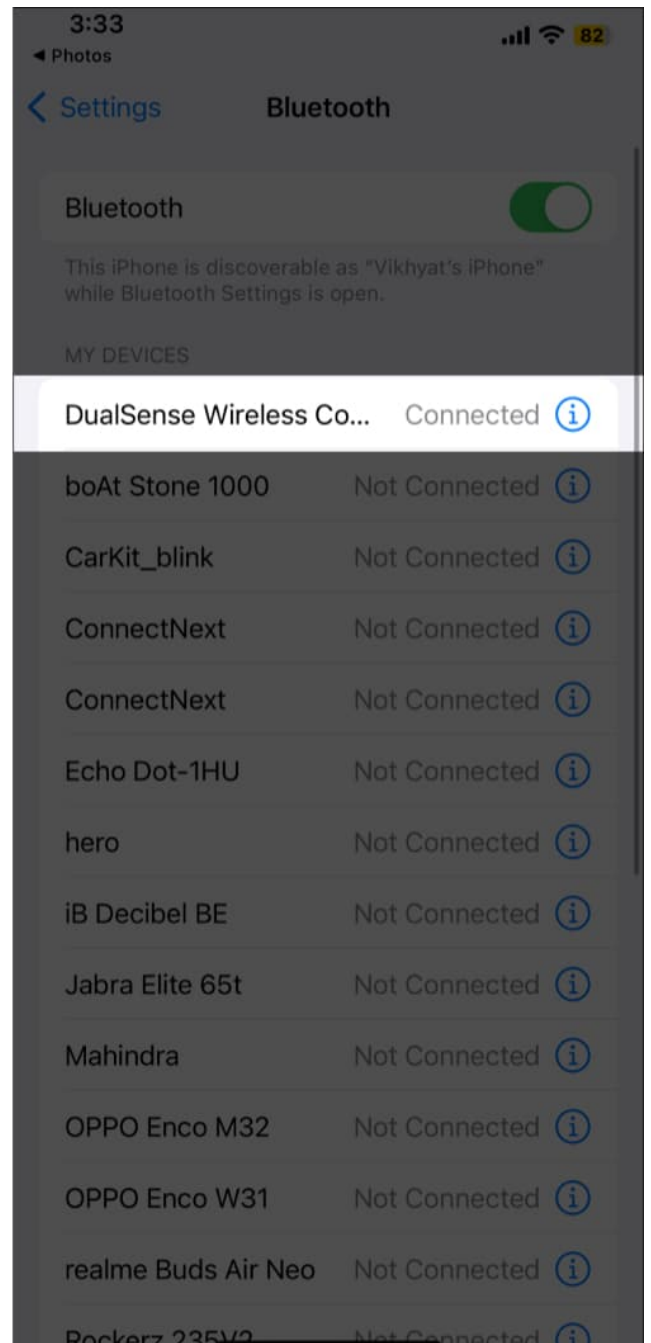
3:33
◂ Photos
82

Settings Bluetooth

Bluetooth

This iPhone is discoverable as "Vikhyat's iPhone" while Bluetooth Settings is open.

MY DEVICES

DualSense Wireless Co... Connected

boAt Stone 1000 Not Connected

CarKit_blink Not Connected

ConnectNext Not Connected

ConnectNext Not Connected

Echo Dot-1HU Not Connected

hero Not Connected

iB Decibel BE Not Connected

Jabra Elite 65t Not Connected

Mahindra Not Connected

OPPO Enco M32 Not Connected

OPPO Enco W31 Not Connected

realme Buds Air Neo Not Connected

Rockerz 235V2 Not Connected